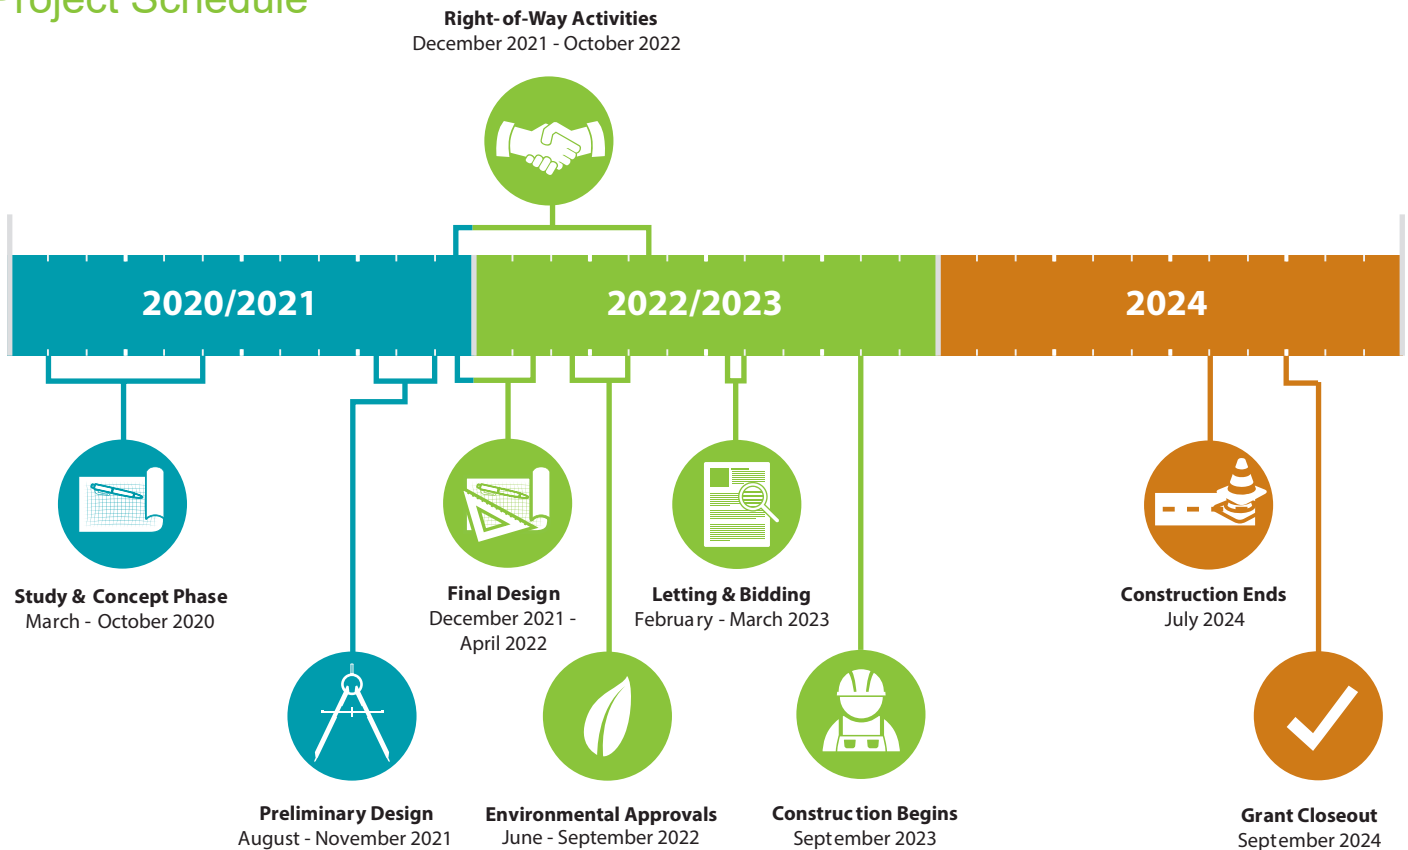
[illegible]roject Schedule

Right-of-Way Activities
December 2021 - October 2022

2020/2021

2022/2023

2024

Study & Concept Phase
March - October 2020

Preliminary Design
August - November 2021

Final Design
December 2021 - April 2022

Environmental Approvals
June - September 2022

Letting & Bidding
February - March 2023

Construction Begins
September 2023

Construction Ends
July 2024

Grant Closeout
September 2024